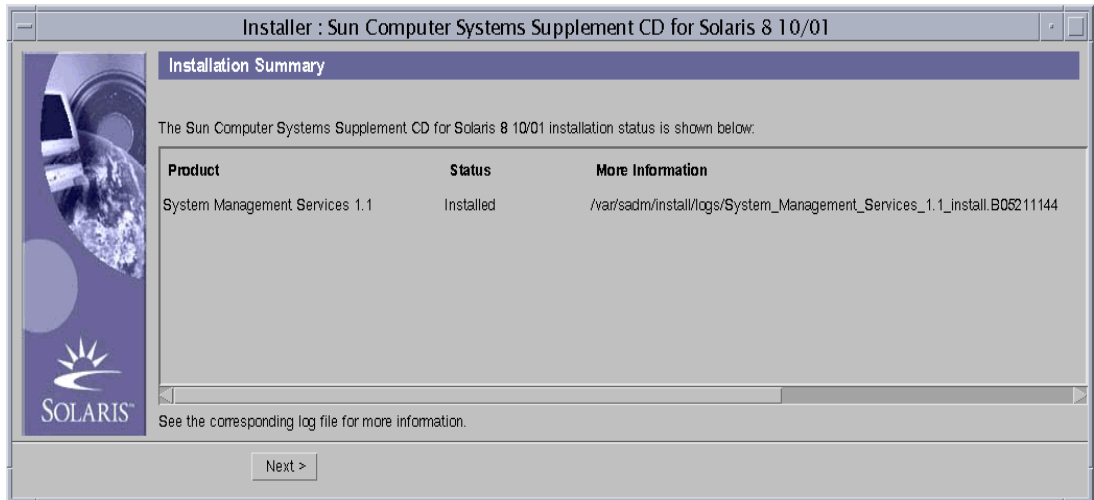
Installer : Sun Computer Systems Supplement CD for Solaris 8 10/01

Installation Summary

The Sun Computer Systems Supplement CD for Solaris 8 10/01 installation status is shown below:

| Product | Status | More Information |
|---|---|---|
| System Management Services 1.1 | Installed | /var/sadm/install/logs/System_Management_Services_1.1_install.B05211144 |

SOLARIS™

See the corresponding log file for more information.

Next >